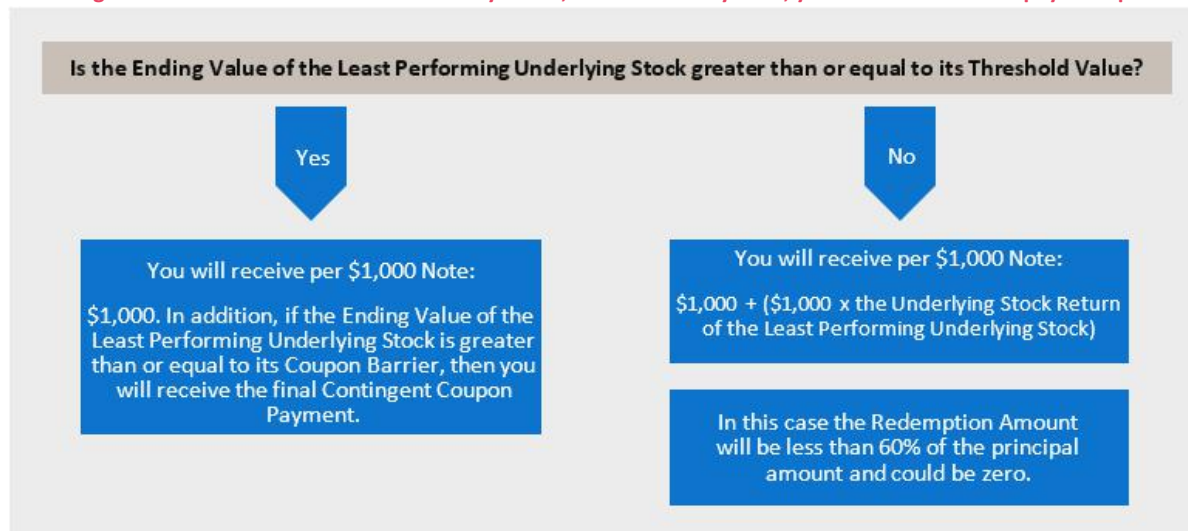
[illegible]

Is the Ending Value of the Least Performing Underlying Stock greater than or equal to its Threshold Value?

Yes

You will receive per $1,000 Note:

$1,000. In addition, if the Ending Value of the Least Performing Underlying Stock is greater than or equal to its Coupon Barrier, then you will receive the final Contingent Coupon Payment.

No

You will receive per $1,000 Note:

$1,000 + ($1,000 x the Underlying Stock Return of the Least Performing Underlying Stock)

In this case the Redemption Amount will be less than 60% of the principal amount and could be zero.